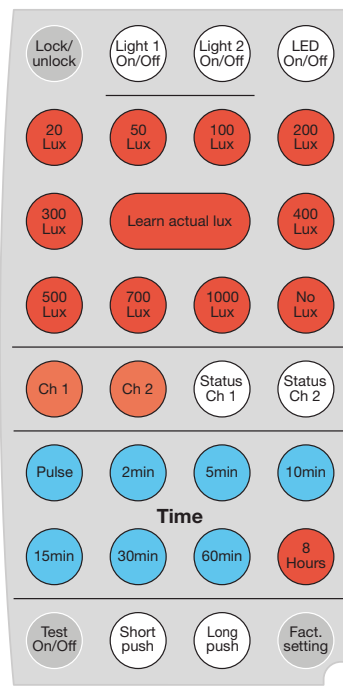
Lock/unlock
Light 1 On/Off
Light 2 On/Off
LED On/Off

20 Lux
50 Lux
100 Lux
200 Lux

300 Lux
Learn actual lux
400 Lux

500 Lux
700 Lux
1000 Lux
No Lux

Ch 1
Ch 2
Status Ch 1
Status Ch 2

Pulse
2min
5min
10min

Time

15min
30min
60min
8 Hours

Test On/Off
Short push
Long push
Fact. setting